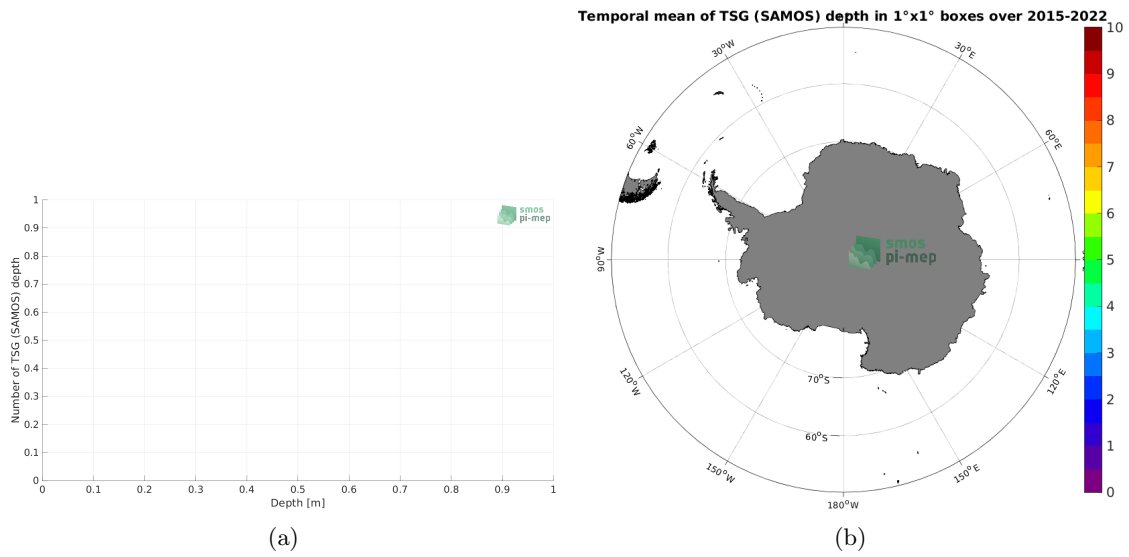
Number of TSG (SAMOS) depth

1
0.9
0.8
0.7
0.6
0.5
0.4
0.3
0.2
0.1
0

0 0.1 0.2 0.3 0.4 0.5 0.6 0.7 0.8 0.9 1

Depth [m]

smos pi-mep

(a)

Temporal mean of TSG (SAMOS) depth in 1°x1° boxes over 2015-2022

30°W
30°E
60°W
60°E
90°W
90°E
120°W
120°E
150°W
150°E
180°W
70°S
60°S

smos pi-mep

10
9
8
7
6
5
4
3
2
1
0

(b)